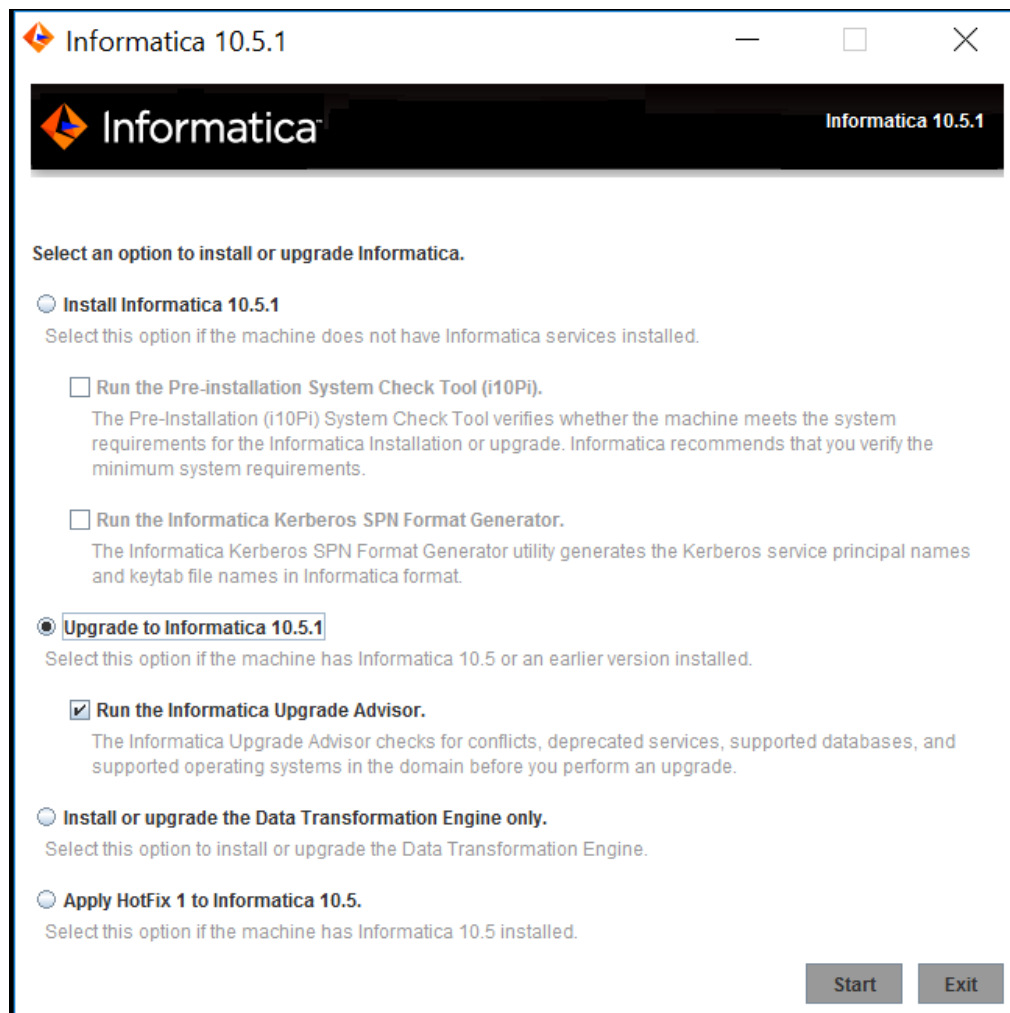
Informatica 10.5.1

Informatica

Informatica 10.5.1

Select an option to install or upgrade Informatica.

Install Informatica 10.5.1
Select this option if the machine does not have Informatica services installed.

Run the Pre-installation System Check Tool (i10Pi).
The Pre-Installation (i10Pi) System Check Tool verifies whether the machine meets the system requirements for the Informatica Installation or upgrade. Informatica recommends that you verify the minimum system requirements.

Run the Informatica Kerberos SPN Format Generator.
The Informatica Kerberos SPN Format Generator utility generates the Kerberos service principal names and keytab file names in Informatica format.

Upgrade to Informatica 10.5.1
Select this option if the machine has Informatica 10.5 or an earlier version installed.

Run the Informatica Upgrade Advisor.
The Informatica Upgrade Advisor checks for conflicts, deprecated services, supported databases, and supported operating systems in the domain before you perform an upgrade.

Install or upgrade the Data Transformation Engine only.
Select this option to install or upgrade the Data Transformation Engine.

Apply HotFix 1 to Informatica 10.5.
Select this option if the machine has Informatica 10.5 installed.

Start Exit